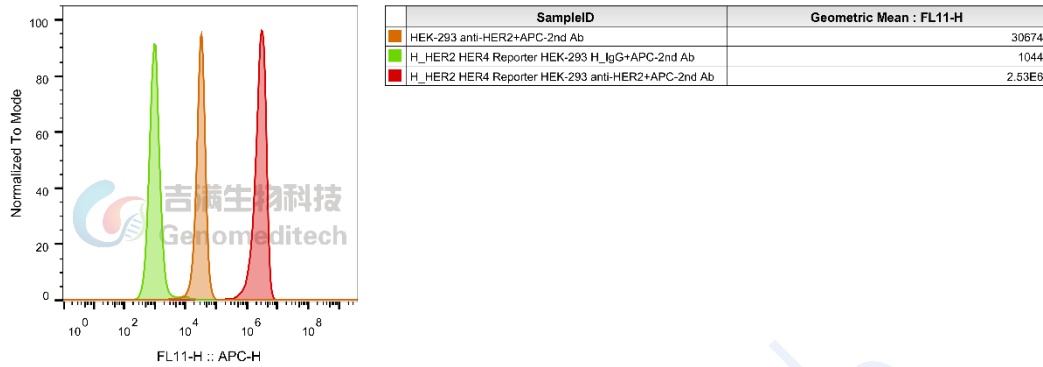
100
80
60
40
20
0
Normalized To Mode
$10^0$ $10^2$ $10^4$ $10^6$ $10^8$
FL11-H :: APC-H
吉满生物科技
Genomeditech

| | SampleID | Geometric Mean : FL11-H |
|---|---|---|
| | HEK-293 anti-HER2+APC-2nd Ab | 30674 |
| | H_HER2 HER4 Reporter HEK-293 H_IgG+APC-2nd Ab | 1044 |
| | H_HER2 HER4 Reporter HEK-293 anti-HER2+APC-2nd Ab | 2.53E6 |